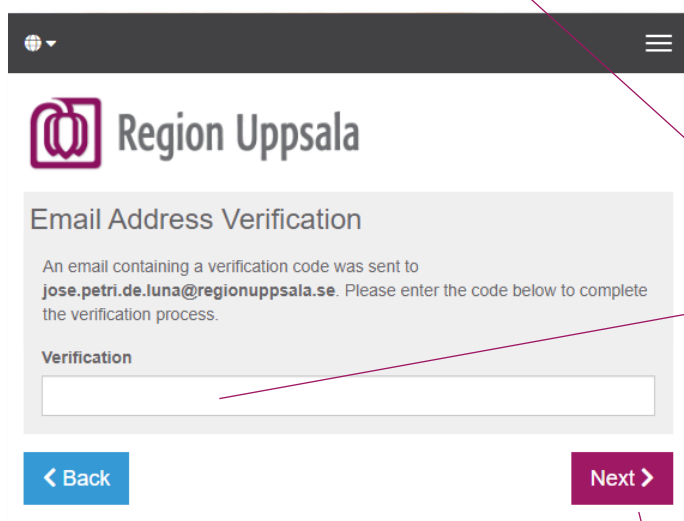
Region Uppsala

Email Address Verification

An email containing a verification code was sent to **jose.petri.de.luna@regionuppsala.se**. Please enter the code below to complete the verification process.

Verification

< Back

Next >